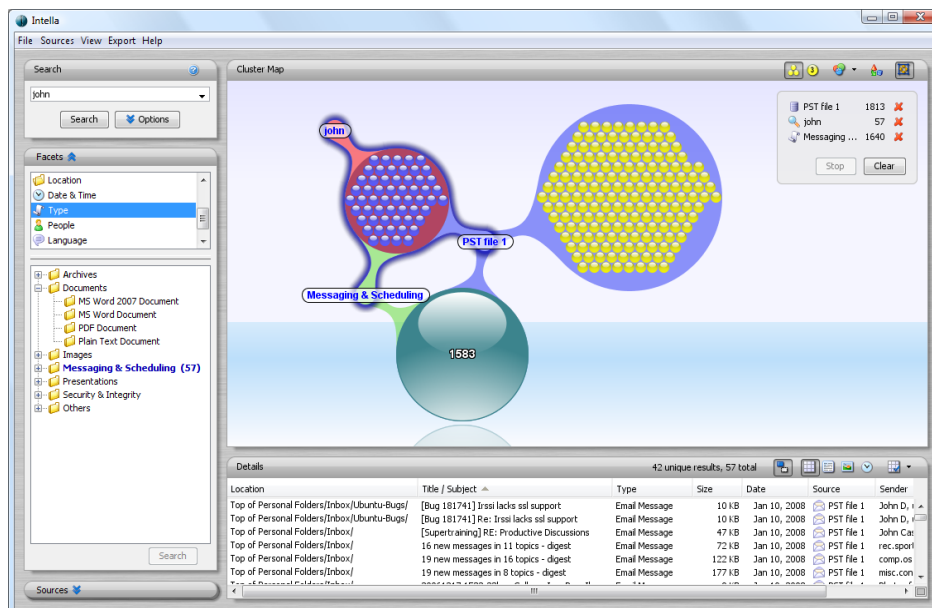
Intella

File Sources View Export Help

Search

john

Search Options

Facets

Location
Date & Time
Type
People
Language

Archives
Documents
MS Word 2007 Document
MS Word Document
PDF Document
Plain Text Document
Images
Messaging & Scheduling (57)
Presentations
Security & Integrity
Others

Search

Sources

Cluster Map

john

PST file 1

Messaging & Scheduling

1583

PST file 1 1813
john 57
Messaging ... 1640

Stop Clear

Details

42 unique results, 57 total

| Location | Title / Subject | Type | Size | Date | Source | Sender |
|---|---|---|---|---|---|---|
| Top of Personal Folders/Inbox/Ubuntu-Bugs/ | [Bug 181741] Irssi lacks ssl support | Email Message | 10 KB | Jan 10, 2008 | PST file 1 | John D, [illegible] |
| Top of Personal Folders/Inbox/Ubuntu-Bugs/ | [Bug 181741] Re: Irssi lacks ssl support | Email Message | 10 KB | Jan 10, 2008 | PST file 1 | John D, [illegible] |
| Top of Personal Folders/Inbox/ | [Supertraining] RE: Productive Discussions | Email Message | 47 KB | Jan 10, 2008 | PST file 1 | John Ca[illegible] |
| Top of Personal Folders/Inbox/ | 16 new messages in 11 topics - digest | Email Message | 72 KB | Jan 10, 2008 | PST file 1 | rec.sport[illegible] |
| Top of Personal Folders/Inbox/ | 19 new messages in 16 topics - digest | Email Message | 122 KB | Jan 10, 2008 | PST file 1 | comp.os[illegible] |
| Top of Personal Folders/Inbox/ | 19 new messages in 8 topics - digest | Email Message | 177 KB | Jan 10, 2008 | PST file 1 | misc.con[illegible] |